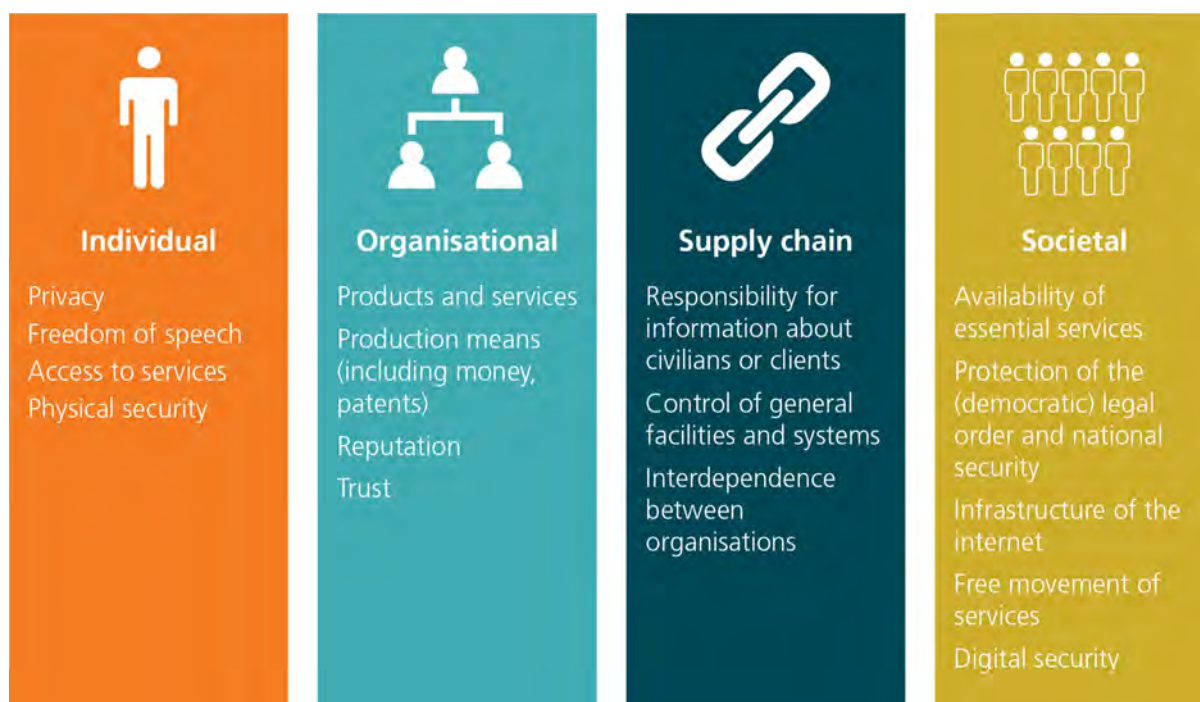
Individual

Privacy
Freedom of speech
Access to services
Physical security

Organisational

Products and services
Production means (including money, patents)
Reputation
Trust

Supply chain

Responsibility for information about civilians or clients
Control of general facilities and systems
Interdependence between organisations

Societal

Availability of essential services
Protection of the (democratic) legal order and national security
Infrastructure of the internet
Free movement of services
Digital security